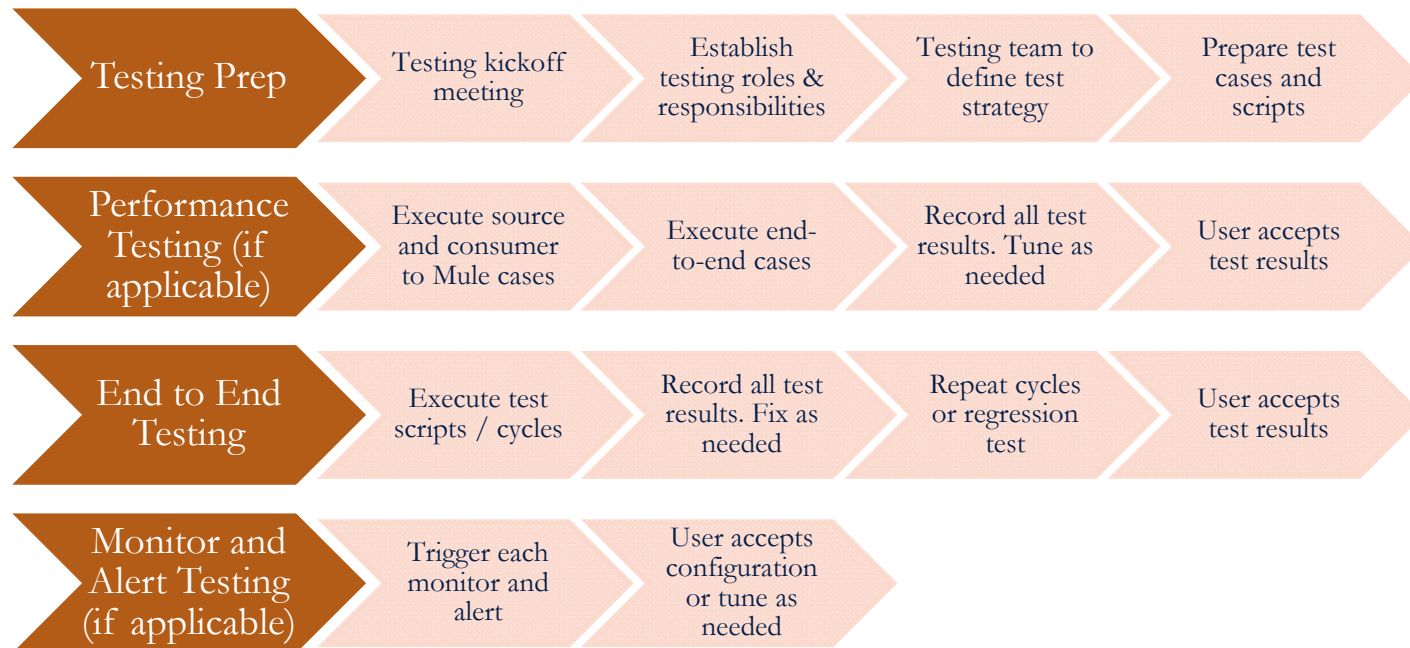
Testing Prep

Testing kickoff meeting

Establish testing roles & responsibilities

Testing team to define test strategy

Prepare test cases and scripts

Performance Testing (if applicable)

Execute source and consumer to Mule cases

Execute end-to-end cases

Record all test results. Tune as needed

User accepts test results

End to End Testing

Execute test scripts / cycles

Record all test results. Fix as needed

Repeat cycles or regression test

User accepts test results

Monitor and Alert Testing (if applicable)

Trigger each monitor and alert

User accepts configuration or tune as needed